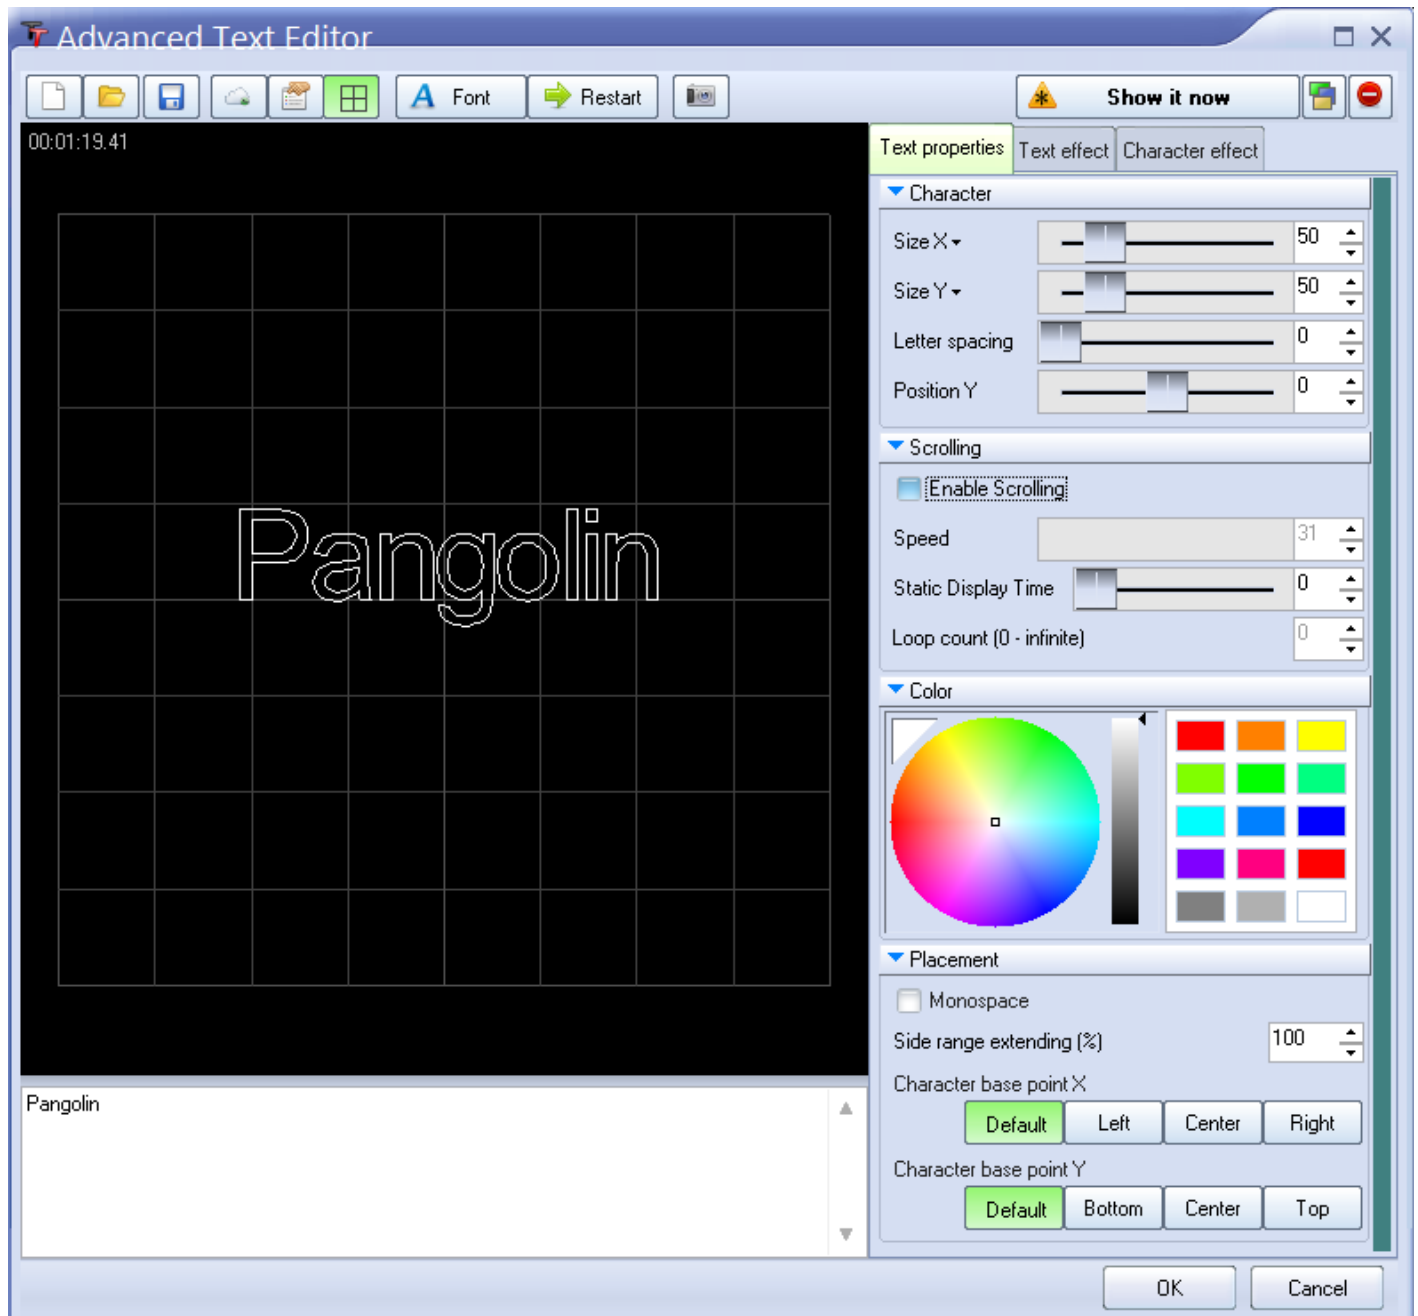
Advanced Text Editor

Font Restart Show it now

00:01:19.41

Pangolin

Text properties Text effect Character effect

Character

Size X 50

Size Y 50

Letter spacing 0

Position Y 0

Scrolling

Enable Scrolling

Speed 31

Static Display Time 0

Loop count (0 - infinite) 0

Color

Placement

Monospace

Side range extending (%) 100

Character base point X

Default Left Center Right

Character base point Y

Default Bottom Center Top

Pangolin

OK Cancel